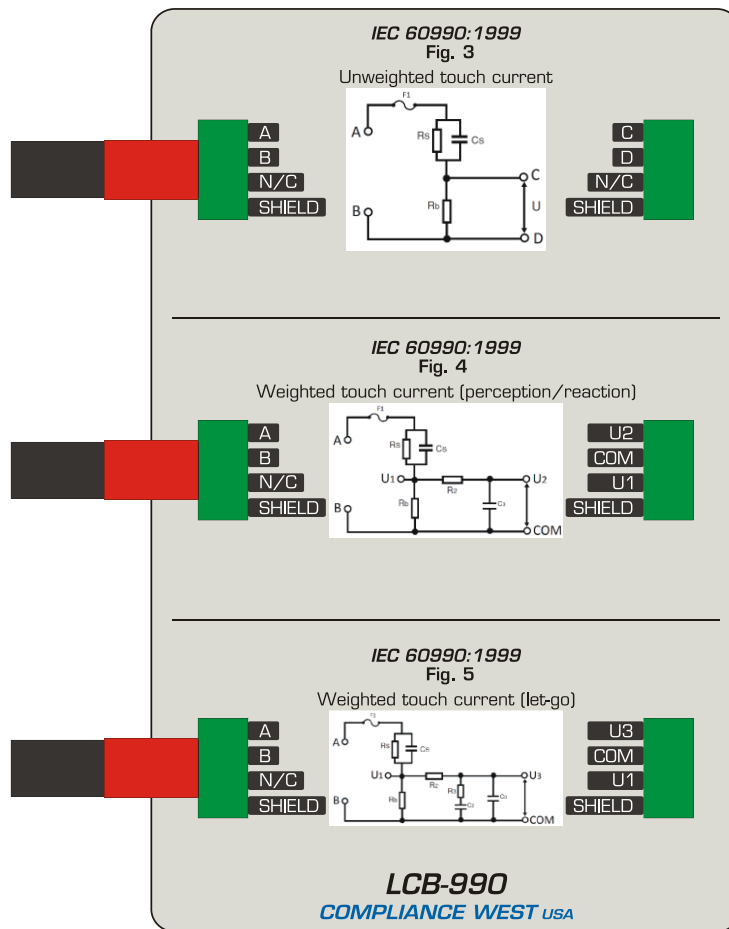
IEC 60990:1999
Fig. 3
Unweighted touch current

A
B
N/C
SHIELD

F1
A
Rs
Cs
C
U
B
Rb
D

C
D
N/C
SHIELD

IEC 60990:1999
Fig. 4
Weighted touch current (perception/reaction)

A
B
N/C
SHIELD

F1
A
Rs
Cs
U1
R2
U2
B
Rb
C1
COM

U2
COM
U1
SHIELD

IEC 60990:1999
Fig. 5
Weighted touch current (let-go)

A
B
N/C
SHIELD

T1
A
Rs
Cs
U1
R2
R3
C2
C3
U3
B
Rb
COM

U3
COM
U1
SHIELD

LCB-990
COMPLIANCE WEST USA